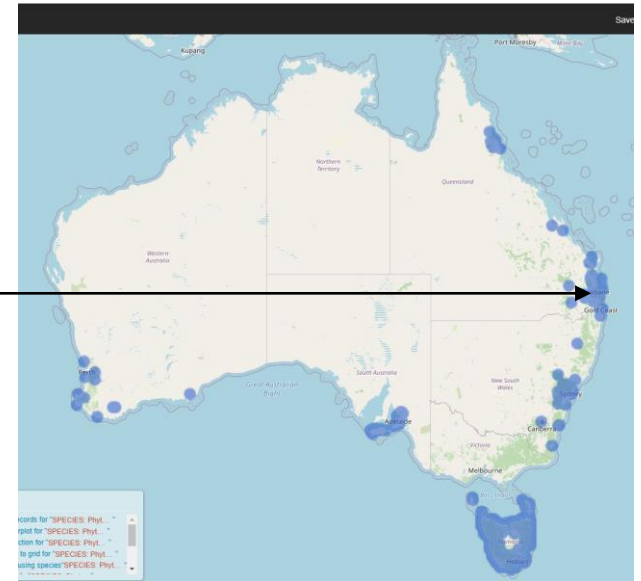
Save

Kupang

Port Moresby

Northern Territory

Queensland

Western Australia

Gold Coast

South Australia

Great Australian Bight

Perth

Adelaide

New South Wales

Sydney

Canberra

Victoria

Melbourne

Hobart

ecords for "SPECIES: Phyt... "
erplot for "SPECIES: Phyt... "
ction for "SPECIES: Phyt... "
to grid for "SPECIES: Phyt... "
using species"SPECIES: Phyt... "
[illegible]